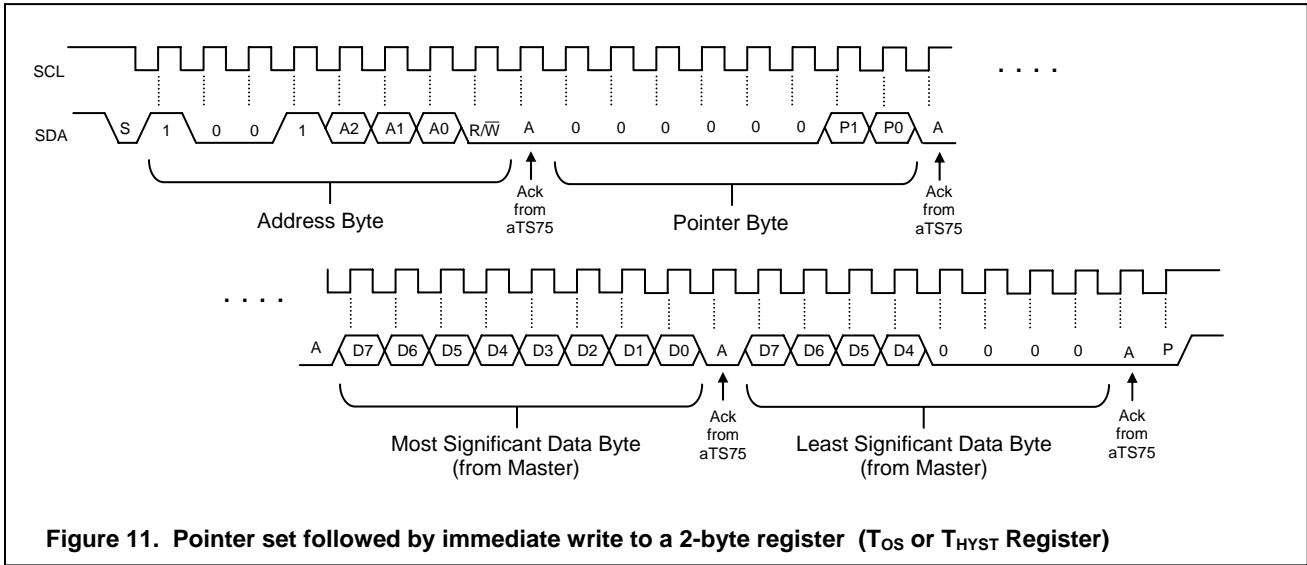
SCL

. . . .

SDA S 1 0 0 1 A2 A1 A0 R/$\overline{W}$ A 0 0 0 0 0 0 P1 P0 A

Ack from aTS75

Ack from aTS75

Address Byte

Pointer Byte

. . . .

A D7 D6 D5 D4 D3 D2 D1 D0 A D7 D6 D5 D4 0 0 0 0 A P

Ack from aTS75

Ack from aTS75

Most Significant Data Byte (from Master)

Least Significant Data Byte (from Master)

Figure 11. Pointer set followed by immediate write to a 2-byte register ($T_{OS}$ or $T_{HYST}$ Register)